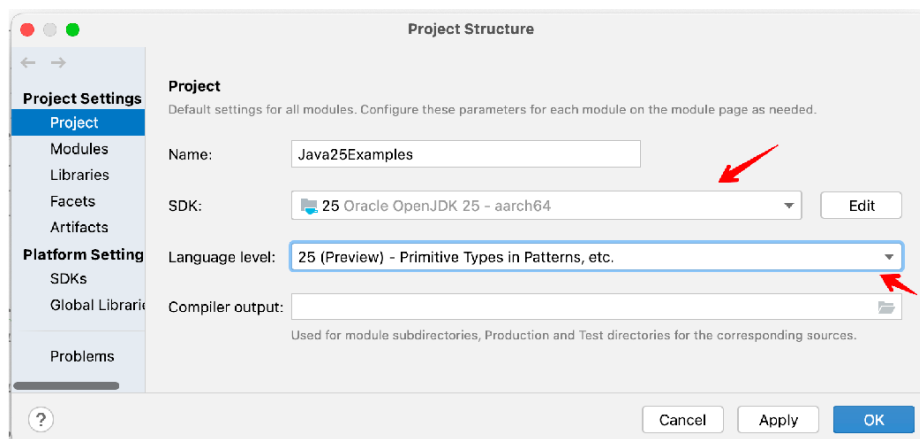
Project Structure

Project Settings
Project
Modules
Libraries
Facets
Artifacts
Platform Setting
SDKs
Global Librarie

Problems

Project
Default settings for all modules. Configure these parameters for each module on the module page as needed.

Name: Java25Examples

SDK: 25 Oracle OpenJDK 25 - aarch64 Edit

Language level: 25 (Preview) - Primitive Types in Patterns, etc.

Compiler output:
Used for module subdirectories, Production and Test directories for the corresponding sources.

?
Cancel Apply OK